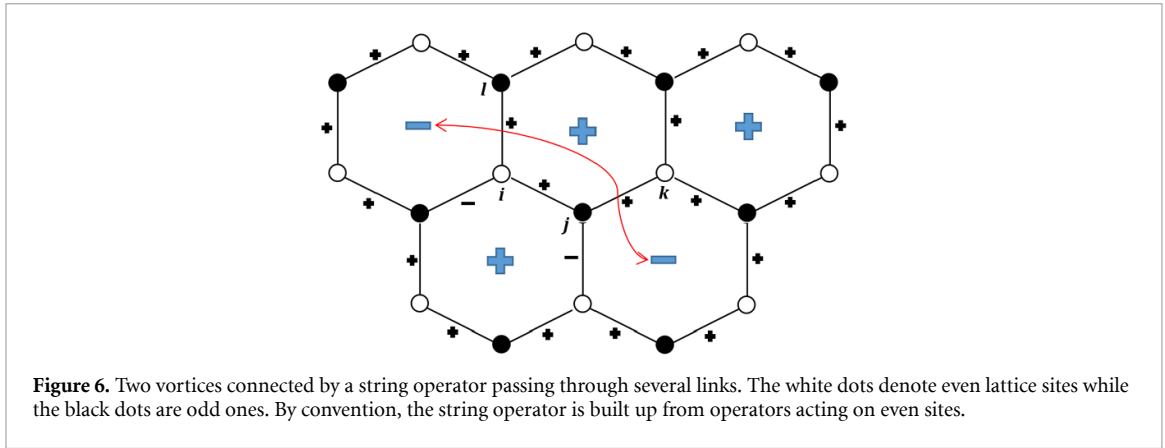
l

i

j

k

+ + + + + + + + + + + + + + + + + + + +

− −

− + + + −

**Figure 6.** Two vortices connected by a string operator passing through several links. The white dots denote even lattice sites while the black dots are odd ones. By convention, the string operator is built up from operators acting on even sites.